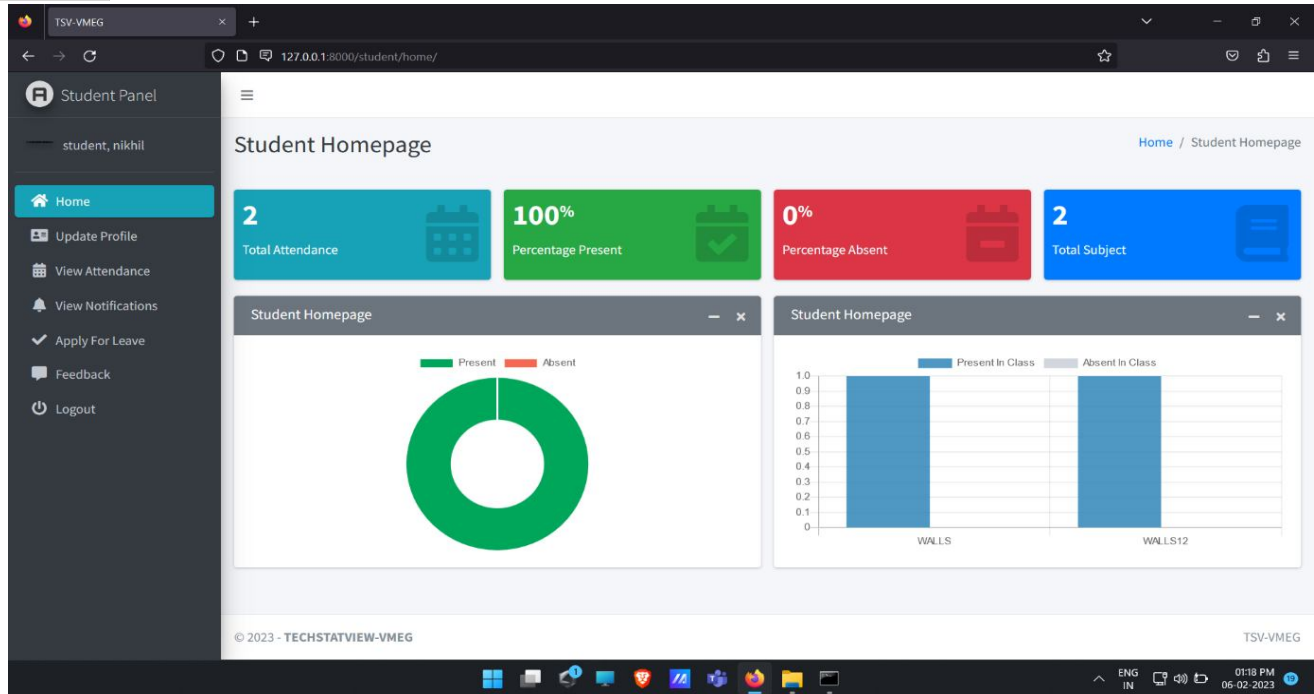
TSV-VMEG

127.0.0.1:8000/student/home/

Student Panel

student, nikhil

Home
Update Profile
View Attendance
View Notifications
Apply For Leave
Feedback
Logout

Student Homepage

Home / Student Homepage

2
Total Attendance

100%
Percentage Present

0%
Percentage Absent

2
Total Subject

Student Homepage

Present Absent

Student Homepage

Present In Class Absent In Class

1.0
0.9
0.8
0.7
0.6
0.5
0.4
0.3
0.2
0.1
0

WALLS WALLS12

© 2023 - TECHSTATVIEW-VMEG

TSV-VMEG

ENG IN

01:18 PM 06-02-2023